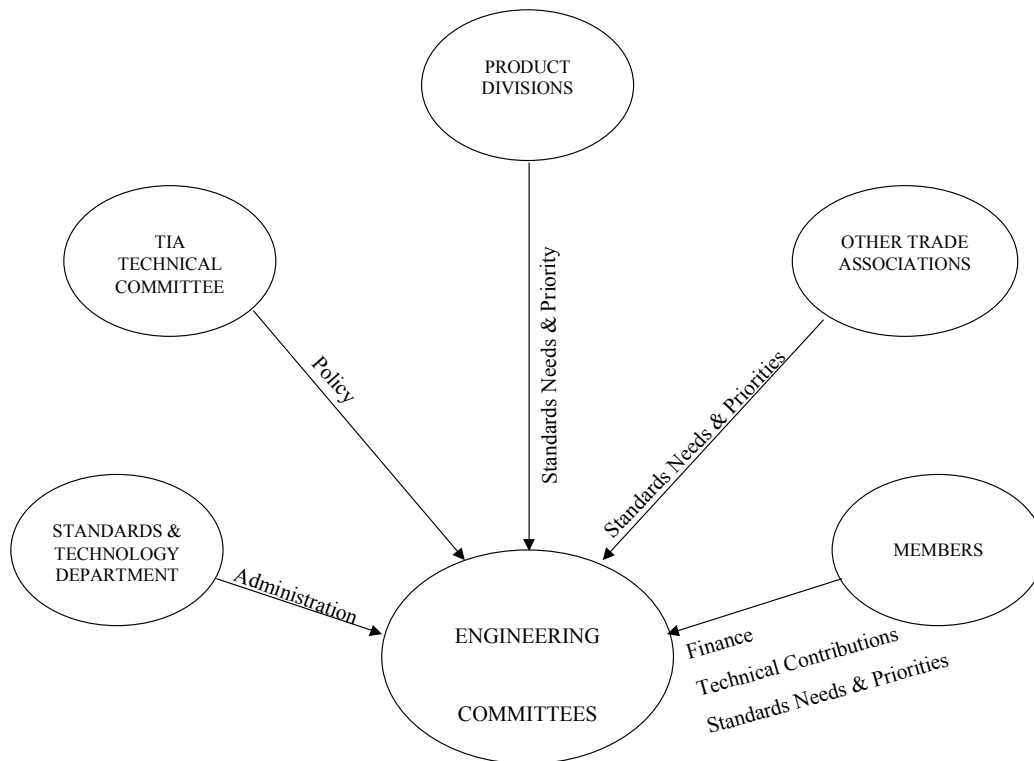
PRODUCT DIVISIONS

TIA TECHNICAL COMMITTEE

OTHER TRADE ASSOCIATIONS

Policy

Standards Needs & Priority

Standards Needs & Priorities

STANDARDS & TECHNOLOGY DEPARTMENT

MEMBERS

Administration

ENGINEERING

COMMITTEES

Finance

Technical Contributions

Standards Needs & Priorities